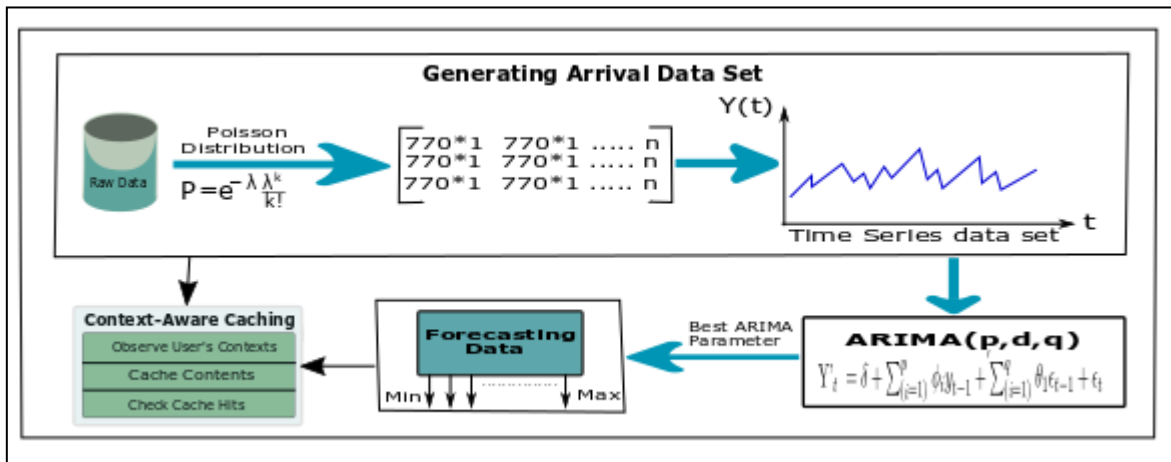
Generating Arrival Data Set

Raw Data

Poisson Distribution

$P = e^{-\lambda} \frac{\lambda^k}{k!}$

$\begin{bmatrix} 770*1 & 770*1 & \ldots & n \\ 770*1 & 770*1 & \ldots & n \\ 770*1 & 770*1 & \ldots & n \end{bmatrix}$

Y(t)

t

Time Series data set

Context-Aware Caching

Observe User's Contexts

Cache Contents

Check Cache Hits

Forecasting Data

Min

Max

Best ARIMA Parameter

ARIMA(p,d,q)

$Y_t = \delta + \sum_{(i=1)}^{p} \phi_i y_{t-1} + \sum_{(i=1)}^{q} \theta_i \epsilon_{t-1} + \epsilon_t$